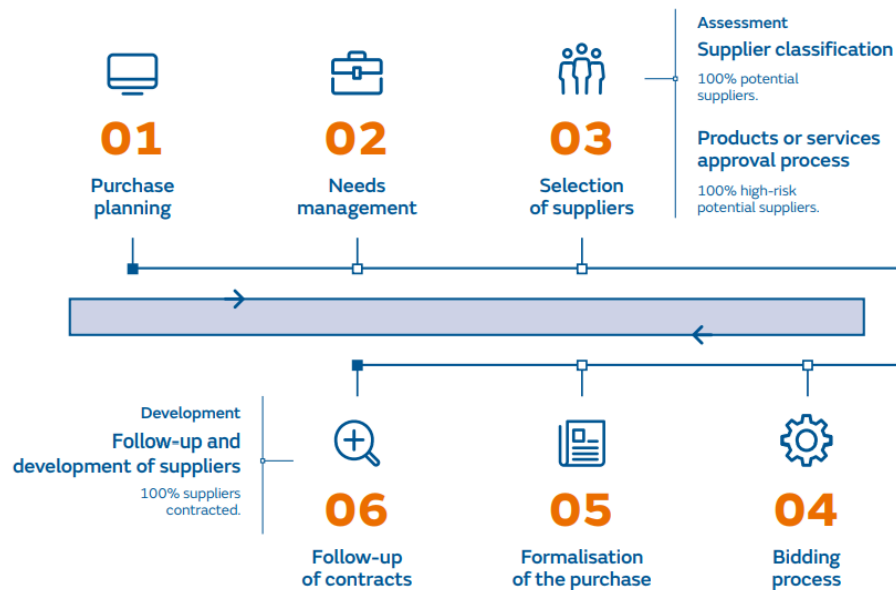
01
Purchase planning

02
Needs management

03
Selection of suppliers

Assessment
Supplier classification
100% potential suppliers.

Products or services approval process
100% high-risk potential suppliers.

Development
Follow-up and development of suppliers
100% suppliers contracted.

06
Follow-up of contracts

05
Formalisation of the purchase

04
Bidding process